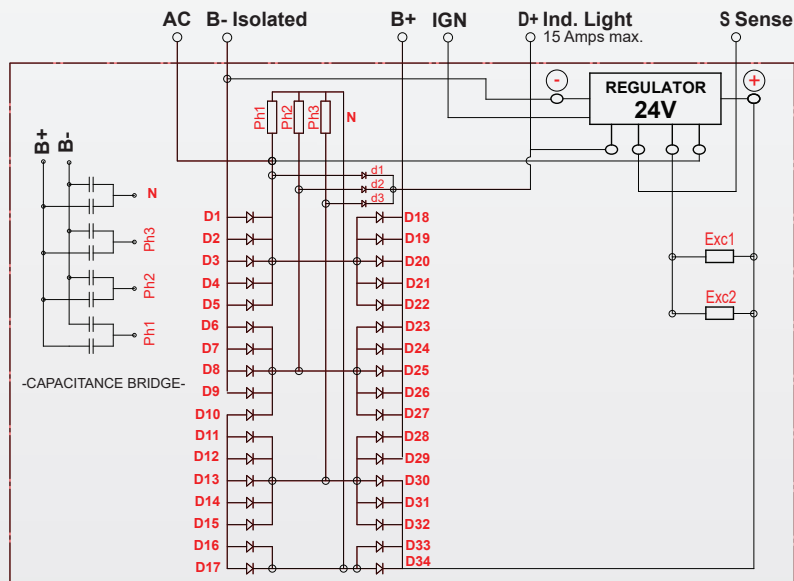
AC B- Isolated B+ IGN D+ Ind. Light 15 Amps max. S Sense

REGULATOR
24V

-
+

Ph1 Ph2 Ph3 N

d1
d2
d3

B+ B-

N
Ph3
Ph2
Ph1

-CAPACITANCE BRIDGE-

D1
D2
D3
D4
D5
D6
D7
D8
D9
D10
D11
D12
D13
D14
D15
D16
D17

D18
D19
D20
D21
D22
D23
D24
D25
D26
D27
D28
D29
D30
D31
D32
D33
D34

Exc1
Exc2